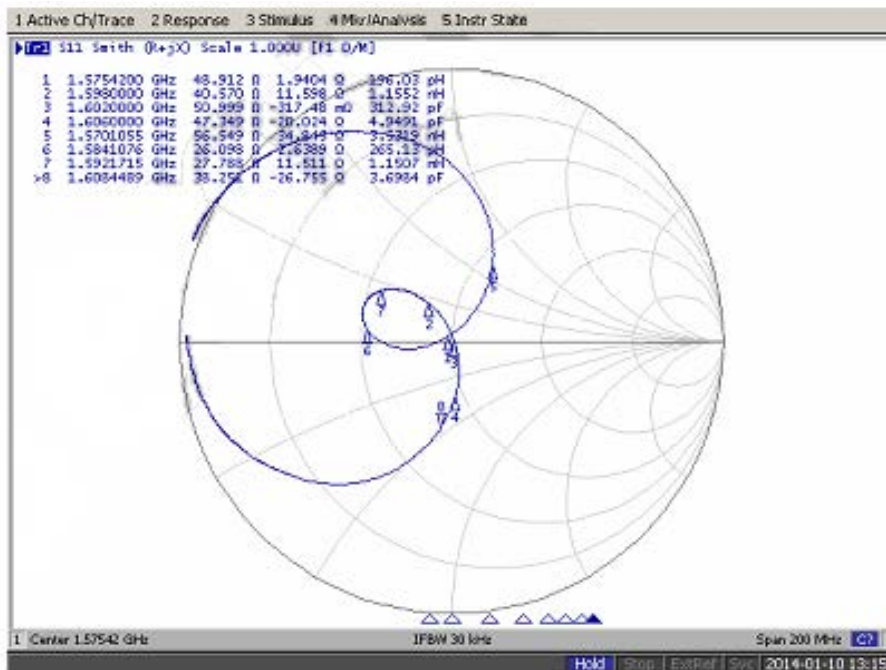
1 Active Ch/Trace 2 Response 3 Stimulus 4 Mkr/Analysis 5 Instr State

Tr1 S11 Smith (R+jX) Scale 1.000U [F1 D/M]

| | | | | |
|---|---|---|---|---|
| 1 | 1.5754200 GHz | 48.912 Ω | 1.9404 Ω | 196.03 pH |
| 2 | 1.5980000 GHz | 40.570 Ω | 11.598 Ω | 1.1552 nH |
| 3 | 1.6020000 GHz | 50.999 Ω | -317.48 mΩ | 312.92 pF |
| 4 | 1.6060000 GHz | 47.349 Ω | -20.024 Ω | 4.9491 pF |
| 5 | 1.5701055 GHz | 56.549 Ω | 34.848 Ω | 3.5319 nH |
| 6 | 1.5841076 GHz | 26.098 Ω | 2.6389 Ω | 265.13 pH |
| 7 | 1.5921715 GHz | 27.788 Ω | 11.511 Ω | 1.1507 nH |
| >8 | 1.6084489 GHz | 38.252 Ω | -26.755 Ω | 3.6984 pF |

5
1
7
2
6
3
8
4

1 Center 1.57542 GHz IFBW 30 kHz Span 200 MHz C?

Hold Stop ExtRef Svc 2014-01-10 13:15